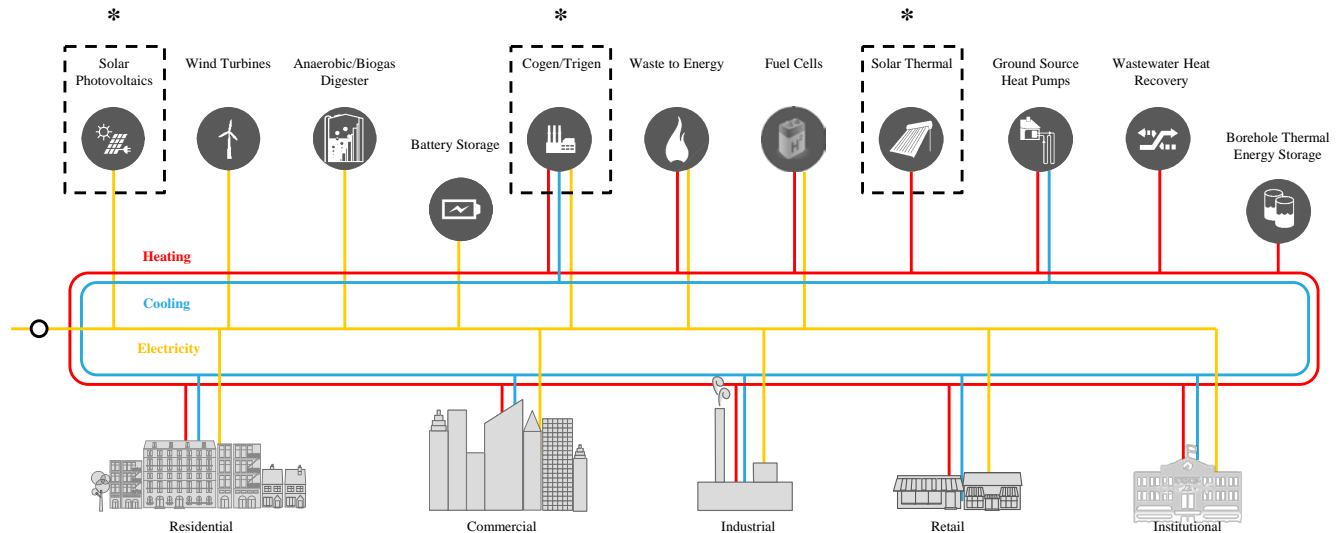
*

Solar Photovoltaics

Wind Turbines

Anaerobic/Biogas Digester

Battery Storage

*

Cogen/Trigen

Waste to Energy

Fuel Cells

*

Solar Thermal

Ground Source Heat Pumps

Wastewater Heat Recovery

Borehole Thermal Energy Storage

Heating

Cooling

Electricity

Residential

Commercial

Industrial

Retail

Institutional